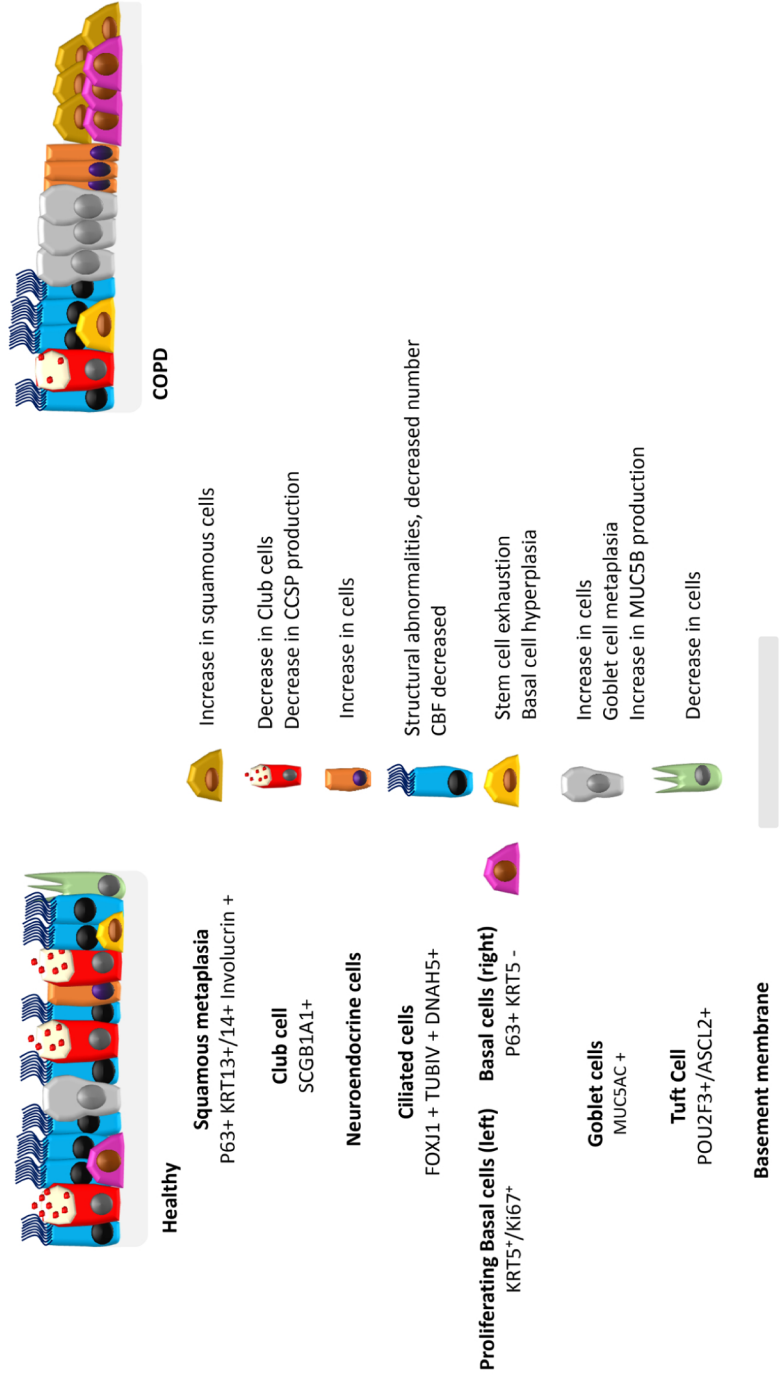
Healthy

Squamous metaplasia
P63+ KRT13+/14+ Involucrin +

Club cell
SCGB1A1+

Neuroendocrine cells

Ciliated cells
FOXJ1 + TUBIV + DNAH5+

Proliferating Basal cells (left)
KRT5⁺/Ki67⁺

Basal cells (right)
P63+ KRT5 -

Goblet cells
MUC5AC +

Tuft Cell
POU2F3+/ASCL2+

Basement membrane

Increase in squamous cells

Decrease in Club cells
Decrease in CCSP production

Increase in cells

Structural abnormalities, decreased number
CBF decreased

Stem cell exhaustion
Basal cell hyperplasia

Increase in cells
Goblet cell metaplasia
Increase in MUC5B production

Decrease in cells

COPD